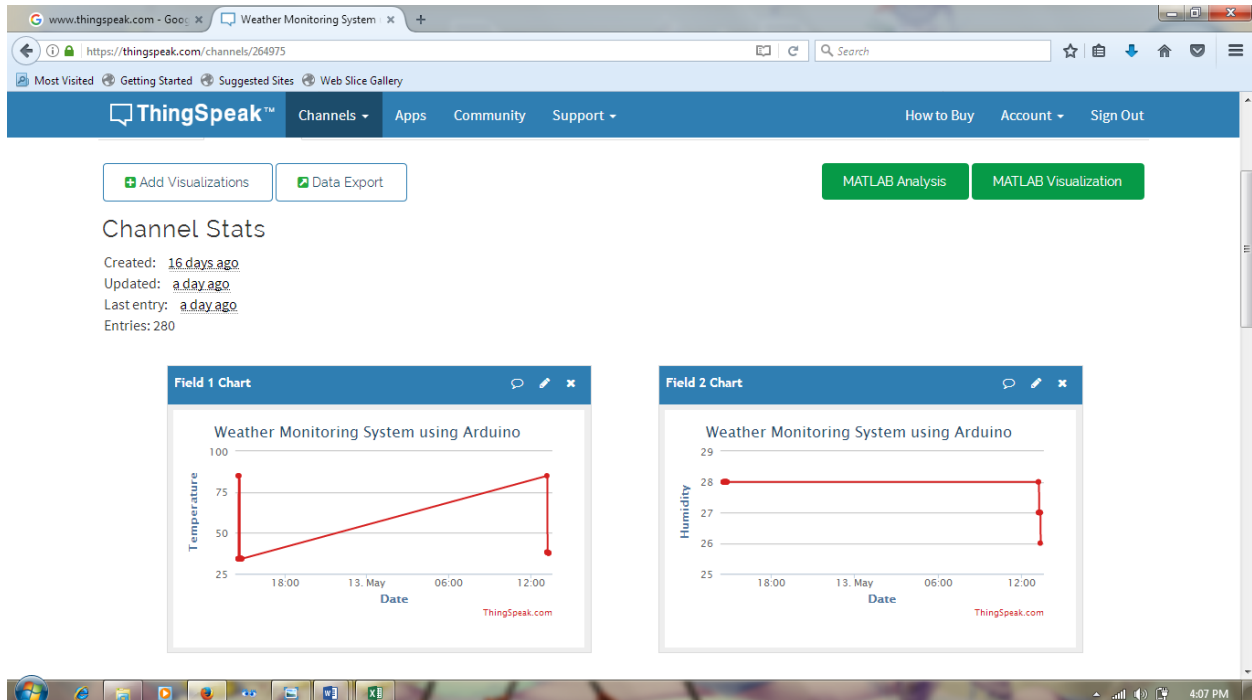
www.thingspeak.com - Goog ×
Weather Monitoring System ×
+
https://thingspeak.com/channels/264975
Search
Most Visited Getting Started Suggested Sites Web Slice Gallery

ThingSpeak™ Channels Apps Community Support How to Buy Account Sign Out

Add Visualizations
Data Export
MATLAB Analysis
MATLAB Visualization

Channel Stats

Created: 16 days ago
Updated: a day ago
Last entry: a day ago
Entries: 280

Field 1 Chart

Weather Monitoring System using Arduino

100
75
50
25
Temperature
18:00 13. May 06:00 12:00
Date
ThingSpeak.com

Field 2 Chart

Weather Monitoring System using Arduino

29
28
27
26
25
Humidity
18:00 13. May 06:00 12:00
Date
ThingSpeak.com

4:07 PM